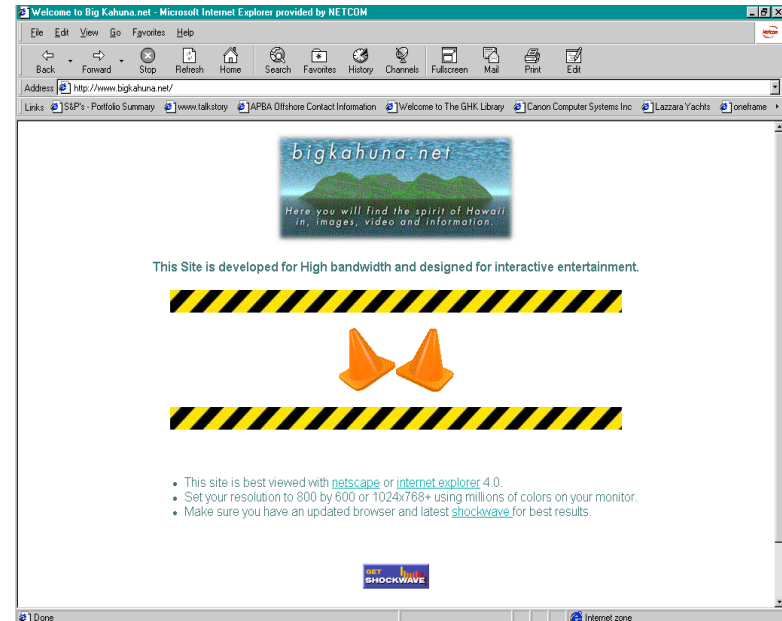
Welcome to Big Kahuna.net - Microsoft Internet Explorer provided by NETCOM

File Edit View Go Favorites Help

Back Forward Stop Refresh Home Search Favorites History Channels Fullscreen Mail Print Edit

Address http://www.bigkahuna.net/

Links S&P's - Portfolio Summary www.talkstory APBA Offshore Contact Information Welcome to The GHK Library Canon Computer Systems Inc Lazzara Yachts oneframe

bigkahuna.net

Here you will find the spirit of Hawaii in, images, video and information.

This Site is developed for High bandwidth and designed for interactive entertainment.

- This site is best viewed with netscape or internet explorer 4.0.
- Set your resolution to 800 by 600 or 1024x768+ using millions of colors on your monitor.
- Make sure you have an updated browser and latest shockwave for best results.

GET SHOCKWAVE

Done

Internet zone